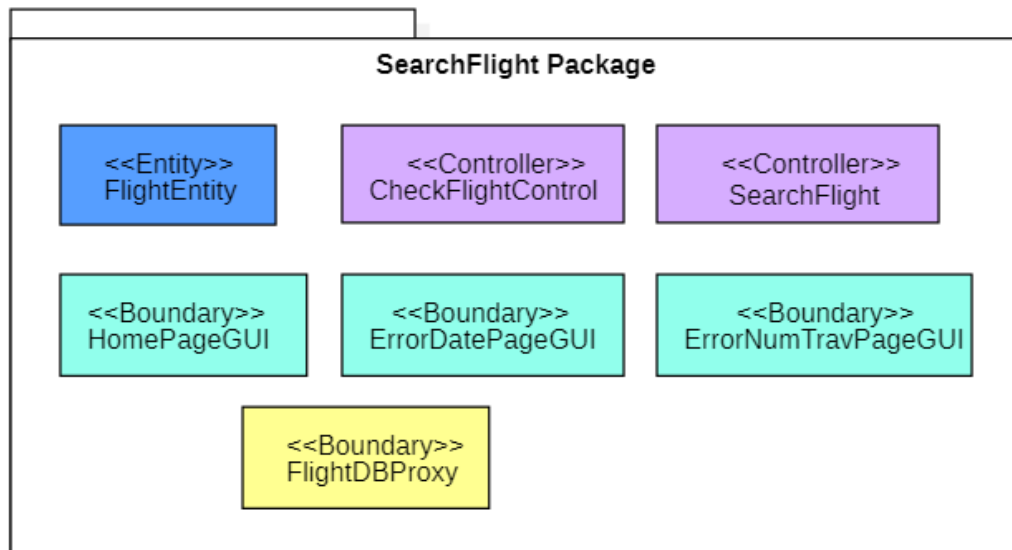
SearchFlight Package

<<Entity>>
FlightEntity

<<Controller>>
CheckFlightControl

<<Controller>>
SearchFlight

<<Boundary>>
HomePageGUI

<<Boundary>>
ErrorDatePageGUI

<<Boundary>>
ErrorNumTravPageGUI

<<Boundary>>
FlightDBProxy